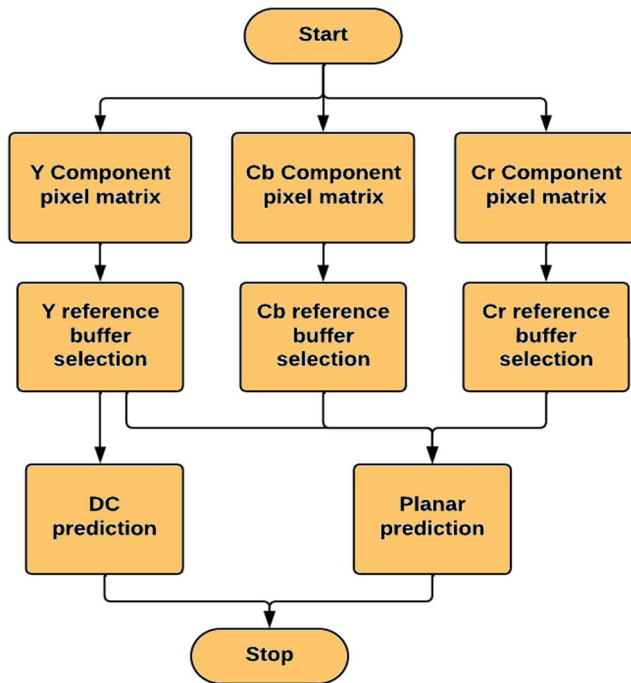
Start

Y Component pixel matrix

Cb Component pixel matrix

Cr Component pixel matrix

Y reference buffer selection

Cb reference buffer selection

Cr reference buffer selection

DC prediction

Planar prediction

Stop